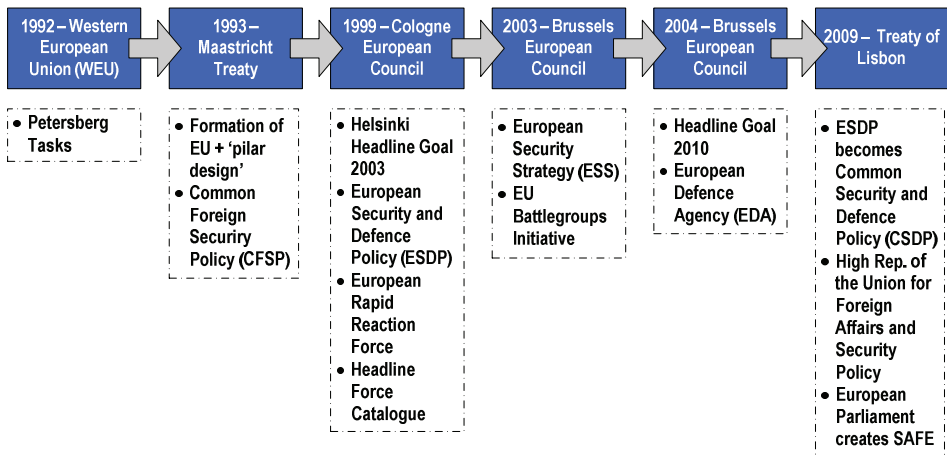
1992 – Western European Union (WEU)

• Petersberg Tasks

1993 – Maastricht Treaty

• Formation of EU + 'pilar design'
• Common Foreign Securiry Policy (CFSP)

1999 – Cologne European Council

• Helsinki Headline Goal 2003
• European Security and Defence Policy (ESDP)
• European Rapid Reaction Force
• Headline Force Catalogue

2003 – Brussels European Council

• European Security Strategy (ESS)
• EU Battlegroups Initiative

2004 – Brussels European Council

• Headline Goal 2010
• European Defence Agency (EDA)

2009 – Treaty of Lisbon

• ESDP becomes Common Security and Defence Policy (CSDP)
• High Rep. of the Union for Foreign Affairs and Security Policy
• European Parliament creates SAFE